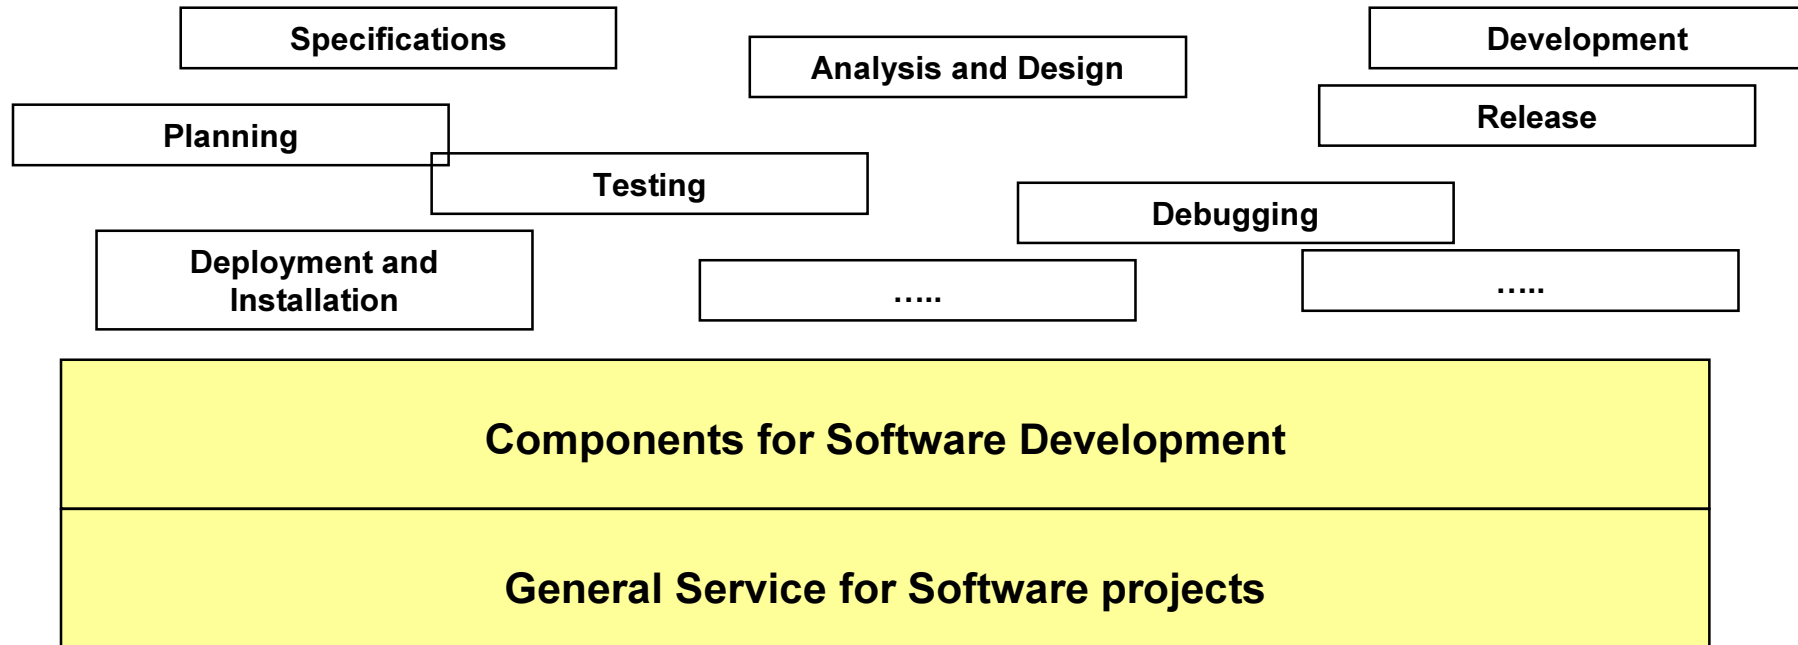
Specifications

Analysis and Design

Development

Planning

Release

Testing

Debugging

Deployment and Installation

.....

.....

Components for Software Development

General Service for Software projects